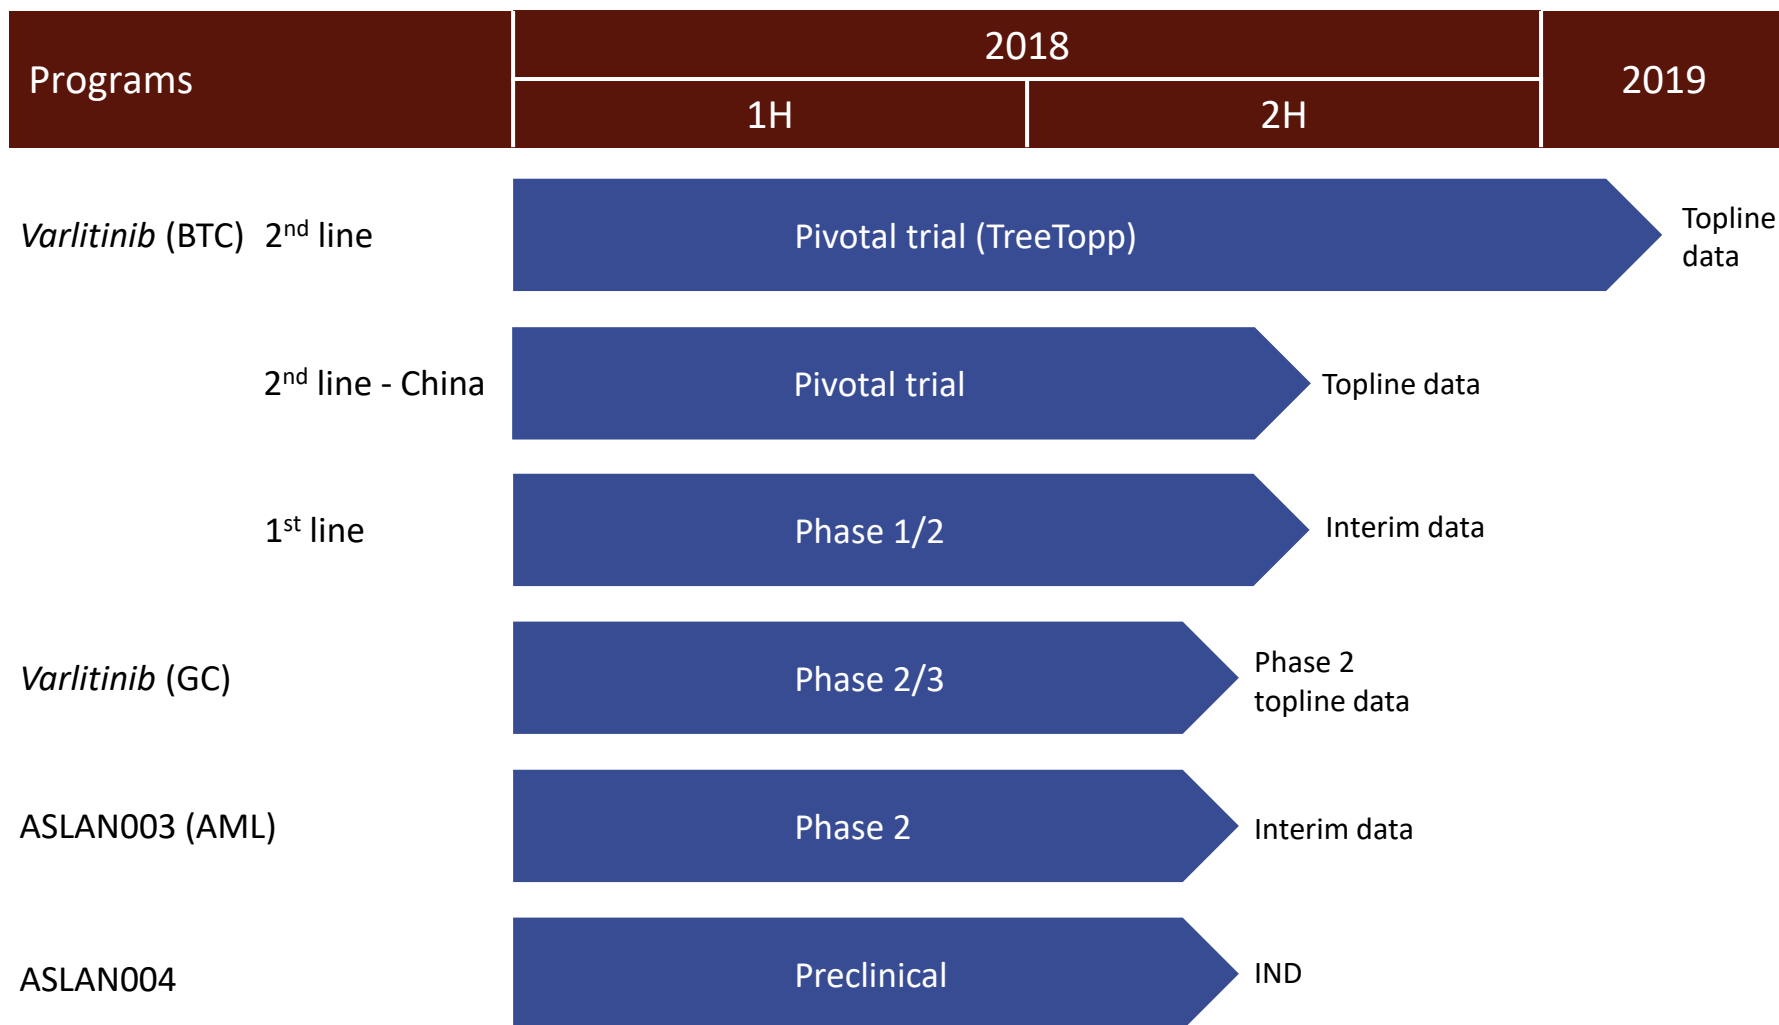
Programs | 2018 | | 2019
| 1H | 2H |

Varlitinib (BTC) $2^{nd}$ line
Pivotal trial (TreeTopp)
Topline data

$2^{nd}$ line - China
Pivotal trial
Topline data

$1^{st}$ line
Phase 1/2
Interim data

Varlitinib (GC)
Phase 2/3
Phase 2 topline data

ASLAN003 (AML)
Phase 2
Interim data

ASLAN004
Preclinical
IND